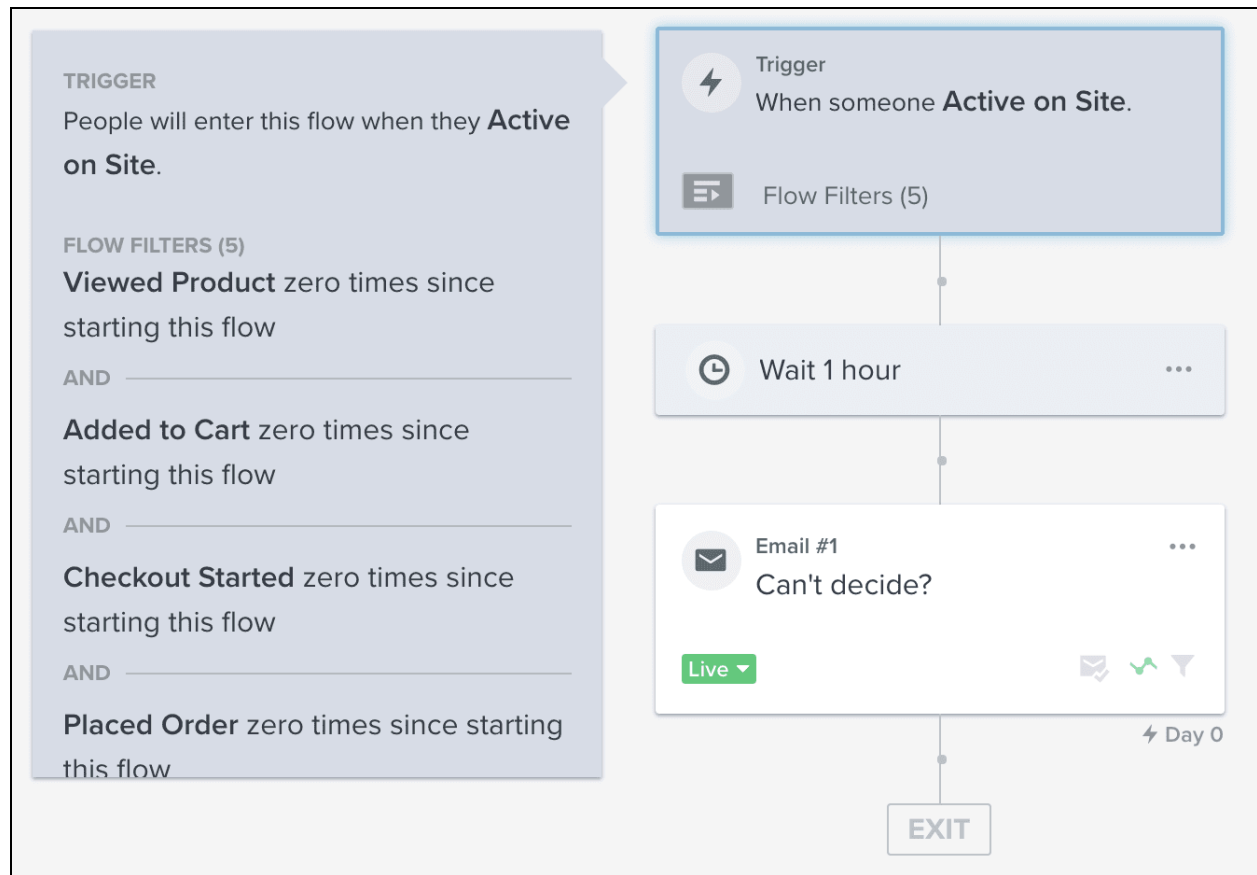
TRIGGER
People will enter this flow when they **Active on Site**.

FLOW FILTERS (5)
**Viewed Product** zero times since starting this flow

AND

**Added to Cart** zero times since starting this flow

AND

**Checkout Started** zero times since starting this flow

AND

**Placed Order** zero times since starting this flow

Trigger
When someone **Active on Site**.

Flow Filters (5)

Wait 1 hour

...

Email #1
Can't decide?

...

Live

Day 0

EXIT